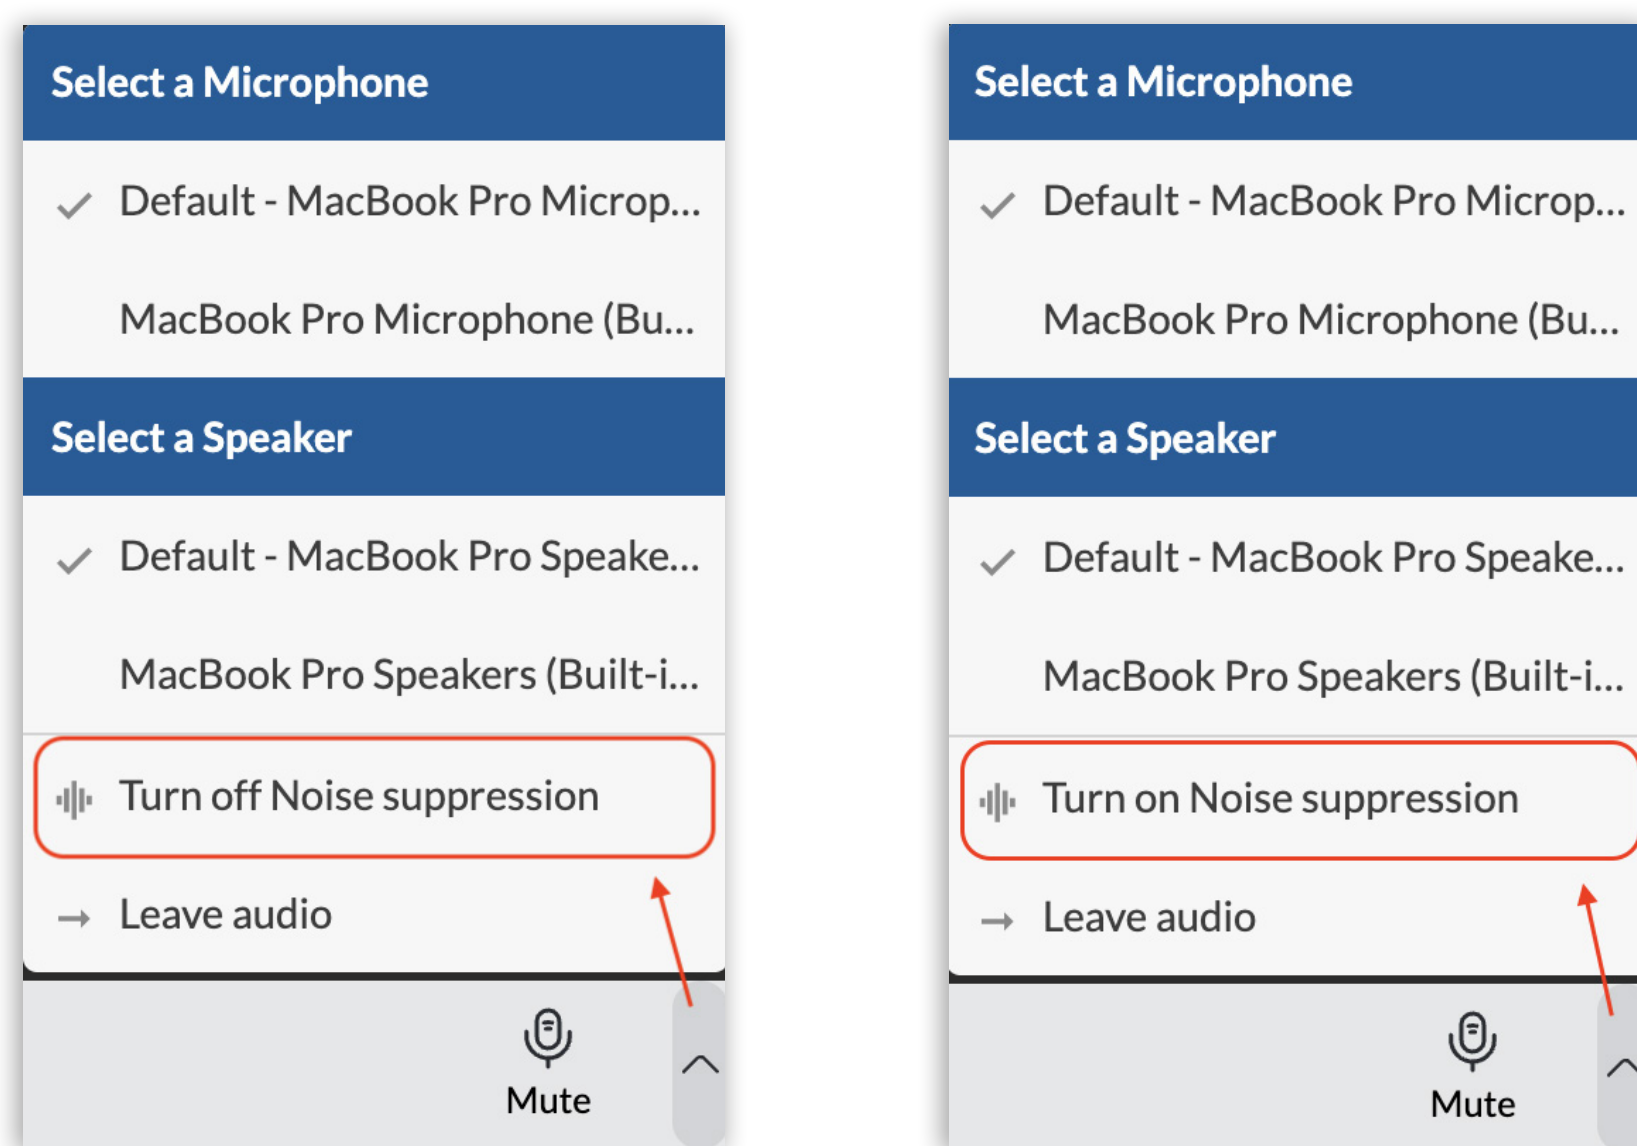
Select a Microphone

Default - MacBook Pro Microp...

MacBook Pro Microphone (Bu...

Select a Speaker

Default - MacBook Pro Speake...

MacBook Pro Speakers (Built-i...

Turn off Noise suppression

Leave audio

Mute

Select a Microphone

Default - MacBook Pro Microp...

MacBook Pro Microphone (Bu...

Select a Speaker

Default - MacBook Pro Speake...

MacBook Pro Speakers (Built-i...

Turn on Noise suppression

Leave audio

Mute